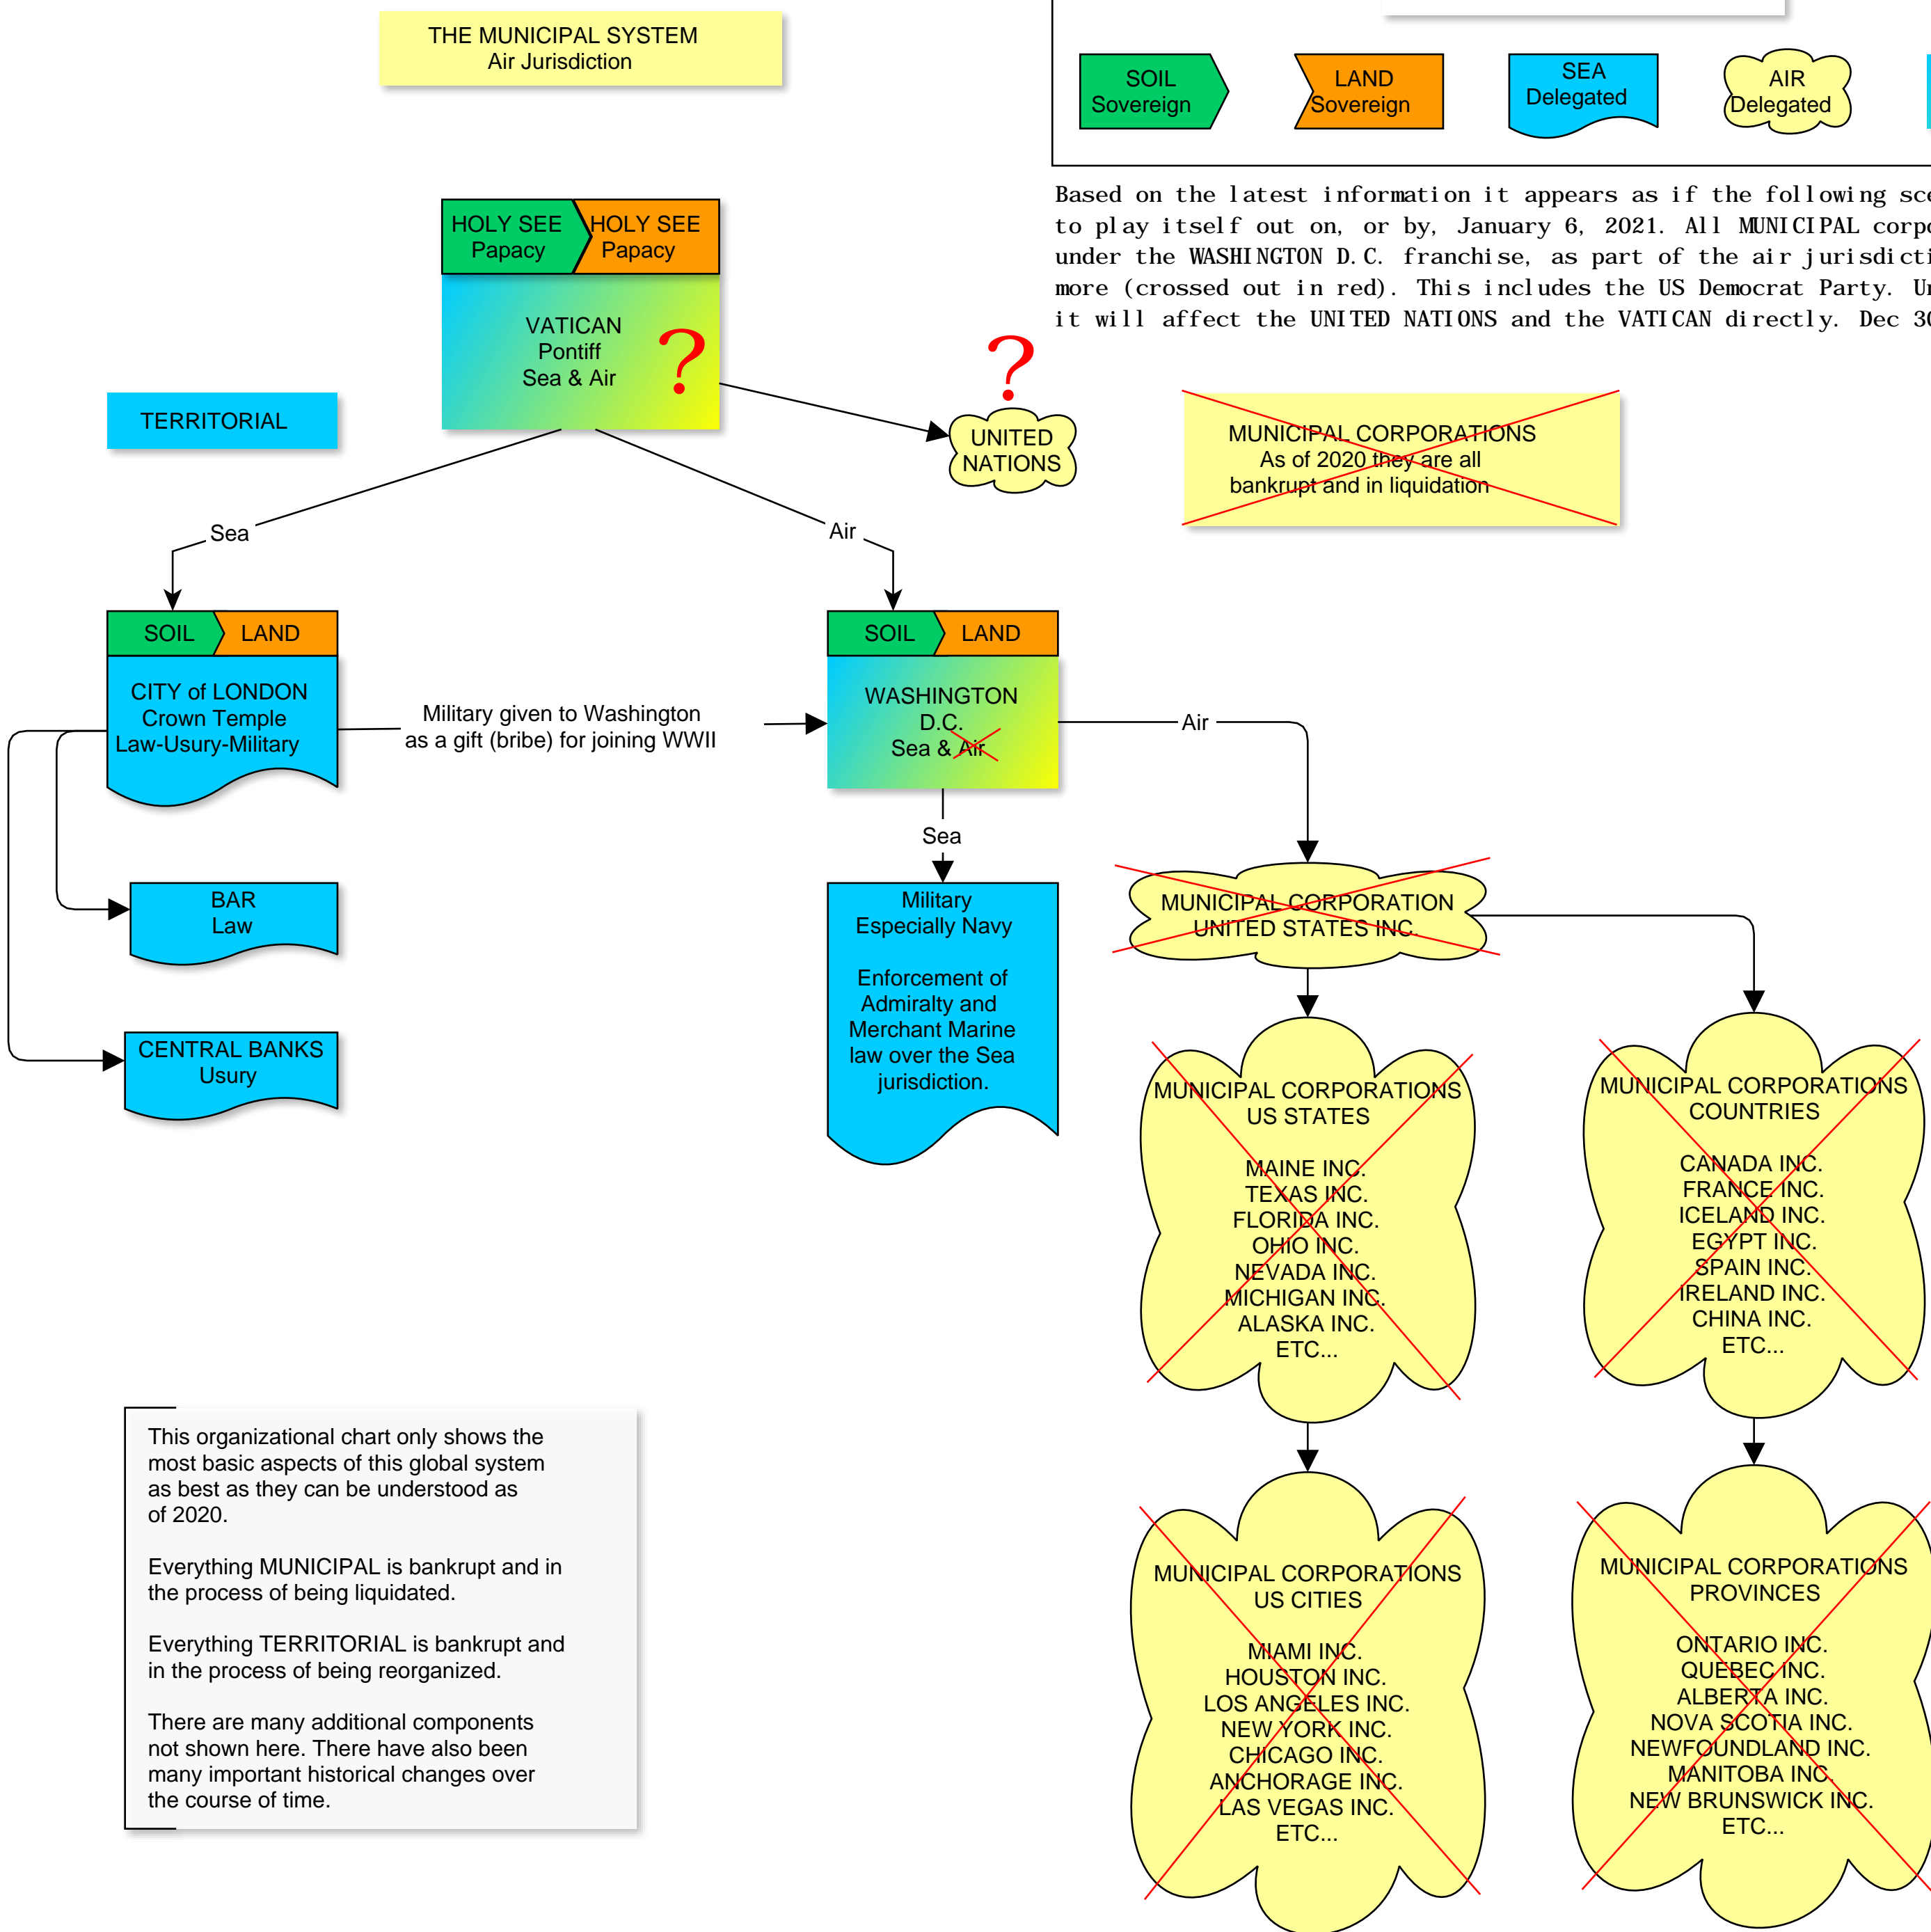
THE MUNICIPAL SYSTEM
Air Jurisdiction

SOIL Sovereign
LAND Sovereign
SEA Delegated
AIR Delegated

Based on the latest information it appears as if the following sce
to play itself out on, or by, January 6, 2021. All MUNICIPAL corpo
under the WASHINGTON D.C. franchise, as part of the air jurisdicti
more (crossed out in red). This includes the US Democrat Party. Un
it will affect the UNITED NATIONS and the VATICAN directly. Dec 30

HOLY SEE Papacy
HOLY SEE Papacy

VATICAN
Pontiff
Sea & Air
?

?
UNITED NATIONS

TERRITORIAL

MUNICIPAL CORPORATIONS
As of 2020 they are all
bankrupt and in liquidation

Sea
Air

SOIL
LAND
CITY of LONDON
Crown Temple
Law-Usury-Military

Military given to Washington
as a gift (bribe) for joining WWII

SOIL
LAND
WASHINGTON
D.C.
Sea & Air

Air

Sea

BAR
Law

CENTRAL BANKS
Usury

Military
Especially Navy

Enforcement of
Admiralty and
Merchant Marine
law over the Sea
jurisdiction.

MUNICIPAL CORPORATION
UNITED STATES INC.

MUNICIPAL CORPORATIONS
US STATES

MAINE INC.
TEXAS INC.
FLORIDA INC.
OHIO INC.
NEVADA INC.
MICHIGAN INC.
ALASKA INC.
ETC...

MUNICIPAL CORPORATIONS
COUNTRIES

CANADA INC.
FRANCE INC.
ICELAND INC.
EGYPT INC.
SPAIN INC.
IRELAND INC.
CHINA INC.
ETC...

This organizational chart only shows the most basic aspects of this global system as best as they can be understood as of 2020.

Everything MUNICIPAL is bankrupt and in the process of being liquidated.

Everything TERRITORIAL is bankrupt and in the process of being reorganized.

There are many additional components not shown here. There have also been many important historical changes over the course of time.

MUNICIPAL CORPORATIONS
US CITIES

MIAMI INC.
HOUSTON INC.
LOS ANGELES INC.
NEW YORK INC.
CHICAGO INC.
ANCHORAGE INC.
LAS VEGAS INC.
ETC...

MUNICIPAL CORPORATIONS
PROVINCES

ONTARIO INC.
QUEBEC INC.
ALBERTA INC.
NOVA SCOTIA INC.
NEWFOUNDLAND INC.
MANITOBA INC.
NEW BRUNSWICK INC.
ETC...